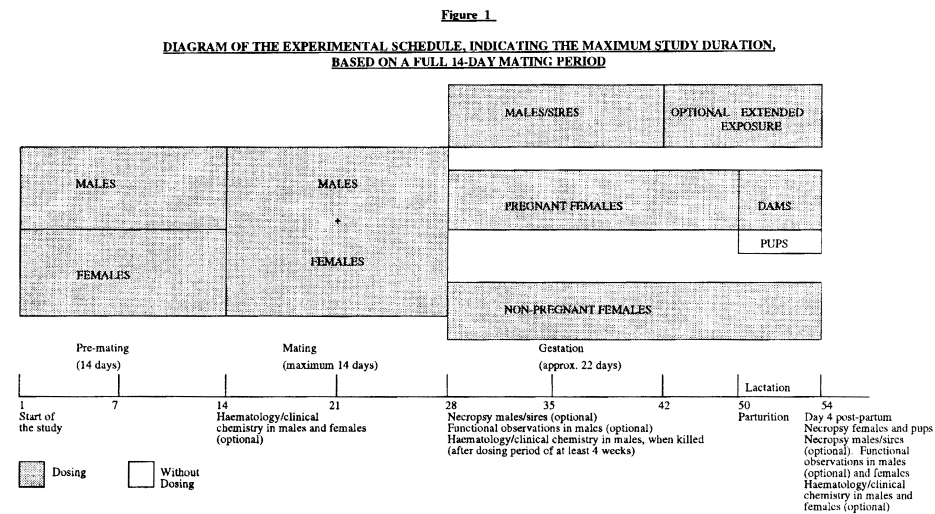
Figure 1

DIAGRAM OF THE EXPERIMENTAL SCHEDULE, INDICATING THE MAXIMUM STUDY DURATION, BASED ON A FULL 14-DAY MATING PERIOD

MALES/SIRES

OPTIONAL EXTENDED EXPOSURE

MALES

FEMALES

MALES

+

FEMALES

PREGNANT FEMALES

DAMS

PUPS

NON-PREGNANT FEMALES

Pre-mating
(14 days)

Mating
(maximum 14 days)

Gestation
(approx. 22 days)

Lactation

1
Start of the study

7

14
Haematology/clinical chemistry in males and females (optional)

21

28
Necropsy males/sires (optional)
Functional observations in males (optional)
Haematology/clinical chemistry in males, when killed (after dosing period of at least 4 weeks)

35

42

50
Parturition

54
Day 4 post-partum
Necropsy females and pups
Necropsy males/sires (optional). Functional observations in males (optional) and females
Haematology/clinical chemistry in males and females (optional)

Dosing

Without Dosing